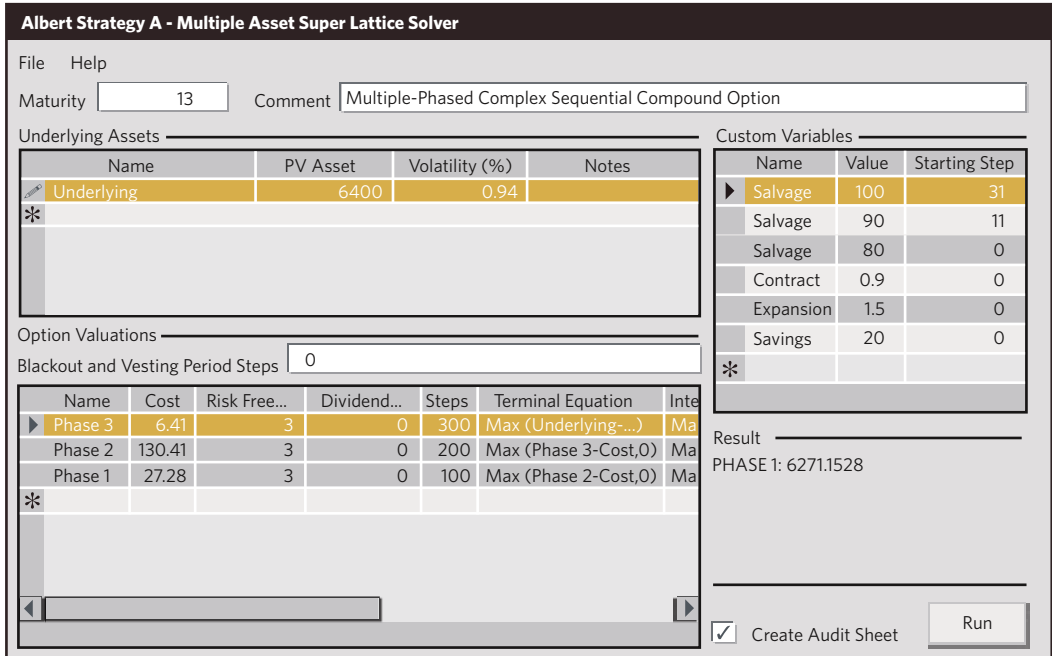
Albert Strategy A - Multiple Asset Super Lattice Solver

File Help

Maturity 13 Comment Multiple-Phased Complex Sequential Compound Option

Underlying Assets

| Name | PV Asset | Volatility (%) | Notes |
|---|---|---|---|
| Underlying | 6400 | 0.94 | |
| * | | | |

Custom Variables

| Name | Value | Starting Step |
|---|---|---|
| Salvage | 100 | 31 |
| Salvage | 90 | 11 |
| Salvage | 80 | 0 |
| Contract | 0.9 | 0 |
| Expansion | 1.5 | 0 |
| Savings | 20 | 0 |
| * | | |

Option Valuations

Blackout and Vesting Period Steps 0

| Name | Cost | Risk Free... | Dividend... | Steps | Terminal Equation | Inte |
|---|---|---|---|---|---|---|
| Phase 3 | 6.41 | 3 | 0 | 300 | Max (Underlying-...) | Ma |
| Phase 2 | 130.41 | 3 | 0 | 200 | Max (Phase 3-Cost,0) | Ma |
| Phase 1 | 27.28 | 3 | 0 | 100 | Max (Phase 2-Cost,0) | Ma |
| * | | | | | | |

Result

PHASE 1: 6271.1528

✓ Create Audit Sheet

Run